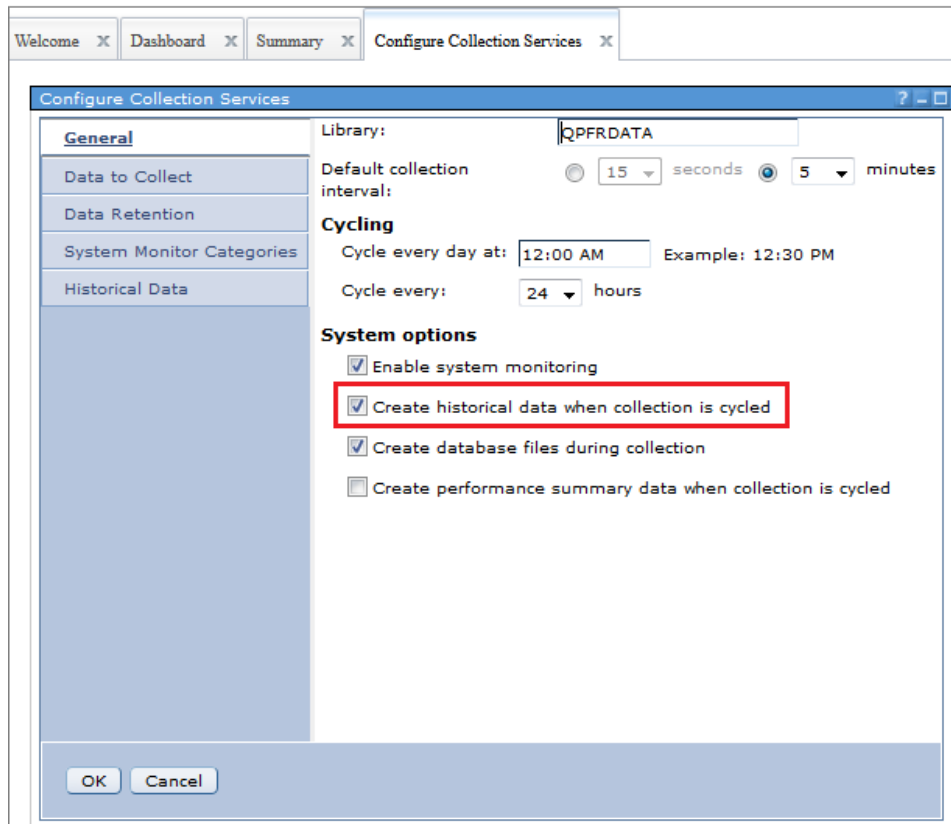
Welcome X Dashboard X Summary X Configure Collection Services X

Configure Collection Services ? _ □

General
Data to Collect
Data Retention
System Monitor Categories
Historical Data

Library: QPFRDATA

Default collection interval: 15 seconds 5 minutes

Cycling

Cycle every day at: 12:00 AM Example: 12:30 PM

Cycle every: 24 hours

System options

Enable system monitoring

Create historical data when collection is cycled

Create database files during collection

Create performance summary data when collection is cycled

OK Cancel